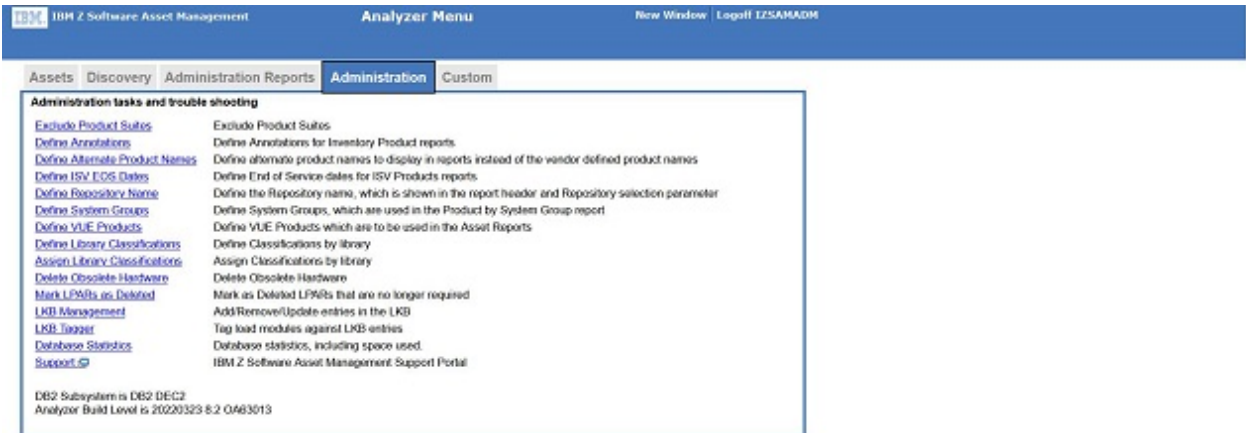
IBM IBM Z Software Asset Management Analyzer Menu New Window | Logoff IZSAMADM

Assets Discovery Administration Reports Administration Custom

Administration tasks and trouble shooting

| | |
|---|---|
| Exclude Product Suites | Exclude Product Suites |
| Define Annotations | Define Annotations for Inventory Product reports |
| Define Alternate Product Names | Define alternate product names to display in reports instead of the vendor defined product names |
| Define ISV EOS Dates | Define End of Service dates for ISV Products reports |
| Define Repository Name | Define the Repository name, which is shown in the report header and Repository selection parameter |
| Define System Groups | Define System Groups, which are used in the Product by System Group report |
| Define VUE Products | Define VUE Products which are to be used in the Asset Reports |
| Define Library Classifications | Define Classifications by library |
| Assign Library Classifications | Assign Classifications by library |
| Delete Obsolete Hardware | Delete Obsolete Hardware |
| Mark LPARs as Deleted | Mark as Deleted LPARs that are no longer required |
| LKB Management | Add/Remove/Update entries in the LKB |
| LKB Tagger | Tag load modules against LKB entries |
| Database Statistics | Database statistics, including space used. |
| Support | IBM Z Software Asset Management Support Portal |

DB2 Subsystem is DB2 DEC2
Analyzer Build Level is 20220323 8.2 OA63013